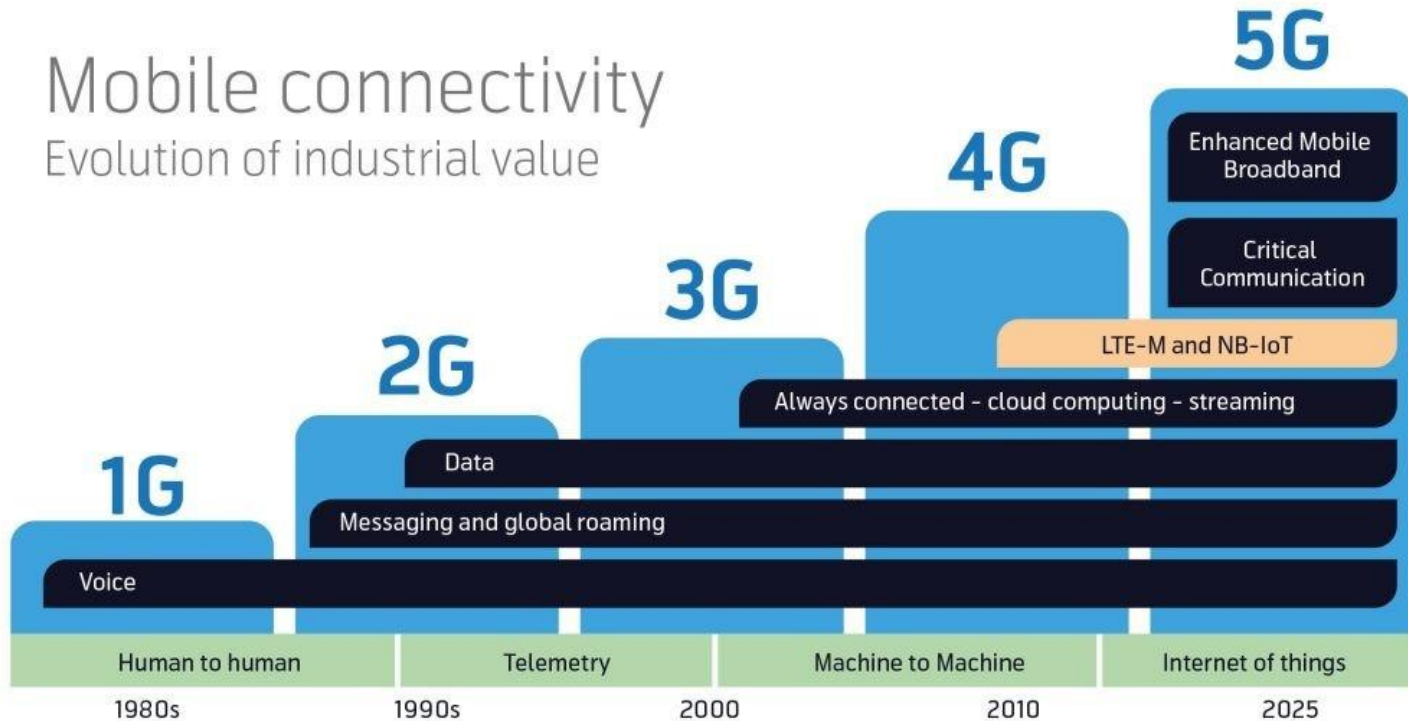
Mobile connectivity
Evolution of industrial value

5G
Enhanced Mobile Broadband
Critical Communication

4G

3G

2G

1G

LTE-M and NB-IoT
Always connected - cloud computing - streaming
Data
Messaging and global roaming
Voice

Human to human
Telemetry
Machine to Machine
Internet of things

1980s
1990s
2000
2010
2025